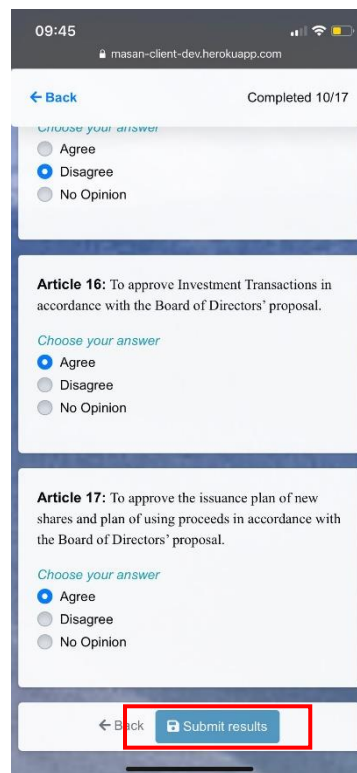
09:45
masan-client-dev.herokuapp.com

← Back
Completed 10/17

Choose your answer
Agree
Disagree
No Opinion

Article 16: To approve Investment Transactions in accordance with the Board of Directors' proposal.

Choose your answer
Agree
Disagree
No Opinion

Article 17: To approve the issuance plan of new shares and plan of using proceeds in accordance with the Board of Directors' proposal.

Choose your answer
Agree
Disagree
No Opinion

← Back
Submit results